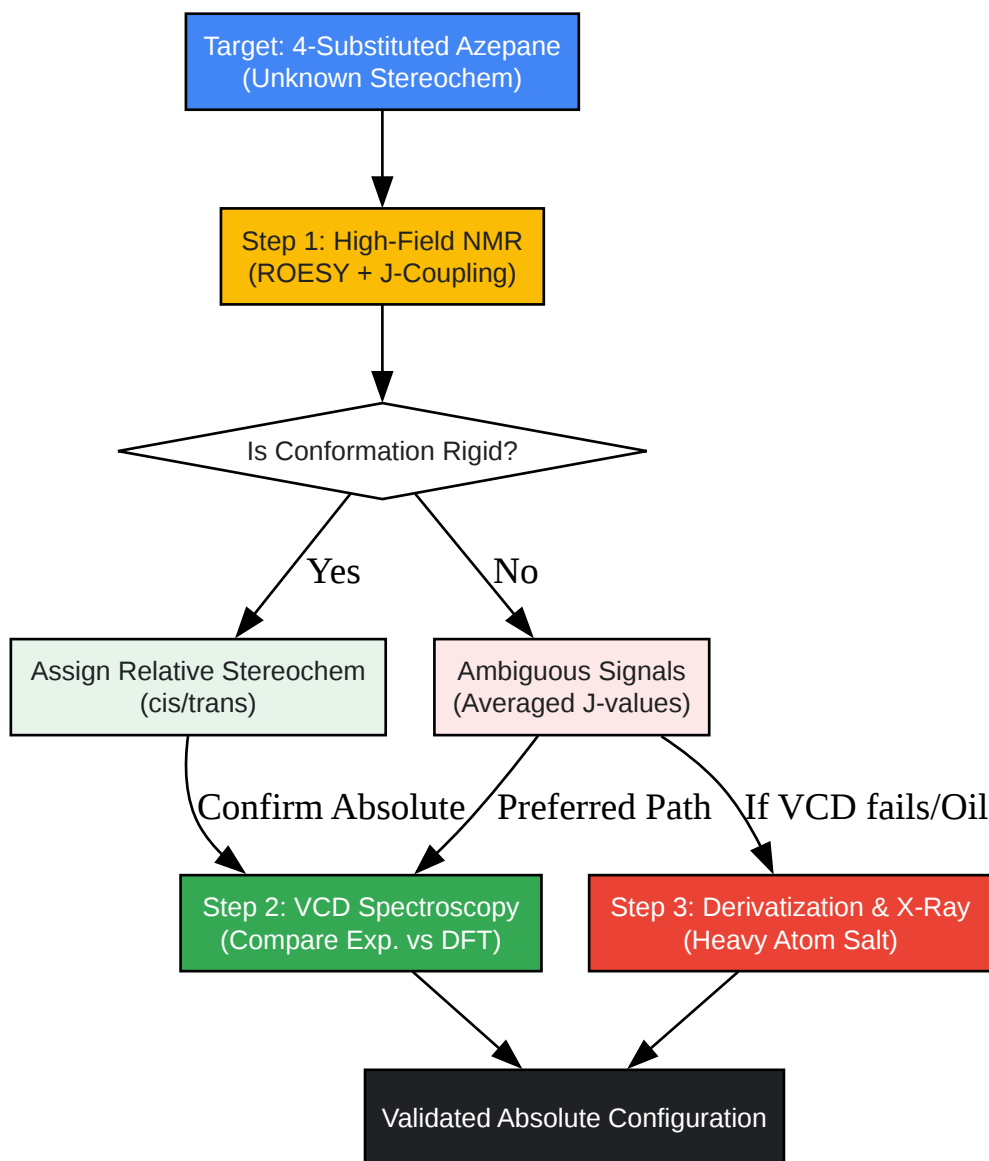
Target: 4-Substituted Azepane
(Unknown Stereochem)

Step 1: High-Field NMR
(ROESY + J-Coupling)

Is Conformation Rigid?

Yes

No

Assign Relative Stereochem
(cis/trans)

Ambiguous Signals
(Averaged J-values)

Confirm Absolute

Preferred Path

If VCD fails/Oil

Step 2: VCD Spectroscopy
(Compare Exp. vs DFT)

Step 3: Derivatization & X-Ray
(Heavy Atom Salt)

Validated Absolute Configuration